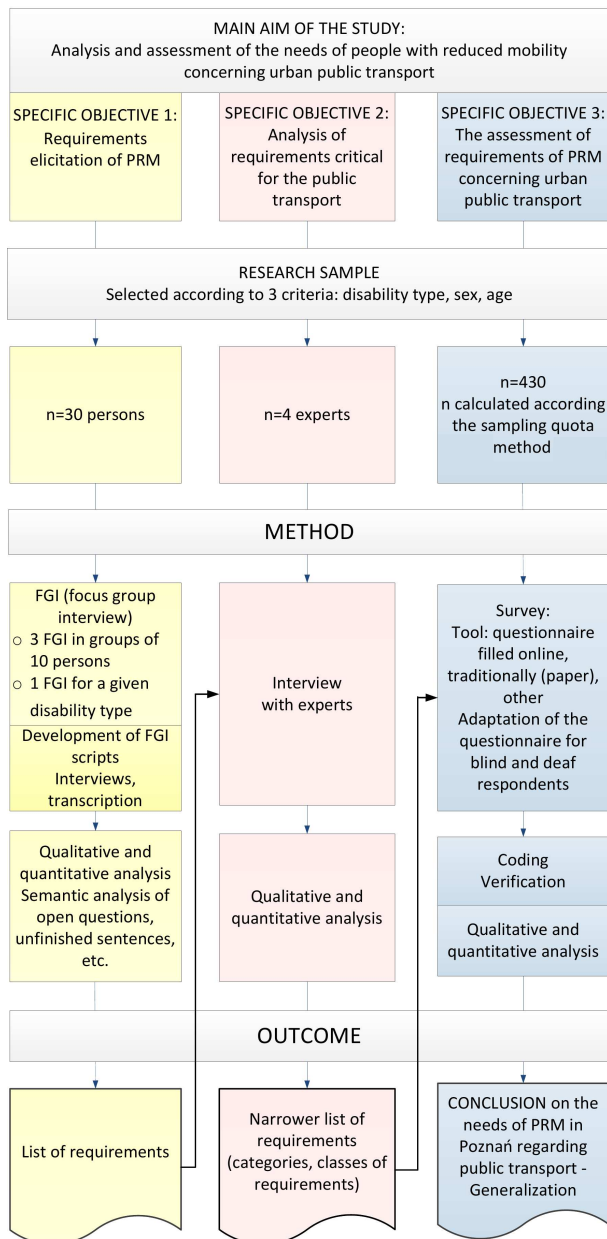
MAIN AIM OF THE STUDY:
Analysis and assessment of the needs of people with reduced mobility concerning urban public transport

SPECIFIC OBJECTIVE 1:
Requirements elicitation of PRM

SPECIFIC OBJECTIVE 2:
Analysis of requirements critical for the public transport

SPECIFIC OBJECTIVE 3:
The assessment of requirements of PRM concerning urban public transport

RESEARCH SAMPLE
Selected according to 3 criteria: disability type, sex, age

n=30 persons

n=4 experts

n=430
n calculated according the sampling quota method

METHOD

FGI (focus group interview)
○ 3 FGI in groups of 10 persons
○ 1 FGI for a given disability type

Development of FGI scripts
Interviews, transcription

Interview with experts

Survey:
Tool: questionnaire filled online, traditionally (paper), other
Adaptation of the questionnaire for blind and deaf respondents

Qualitative and quantitative analysis
Semantic analysis of open questions, unfinished sentences, etc.

Qualitative and quantitative analysis

Coding
Verification

Qualitative and quantitative analysis

OUTCOME

List of requirements

Narrower list of requirements (categories, classes of requirements)

CONCLUSION on the needs of PRM in Poznań regarding public transport - Generalization